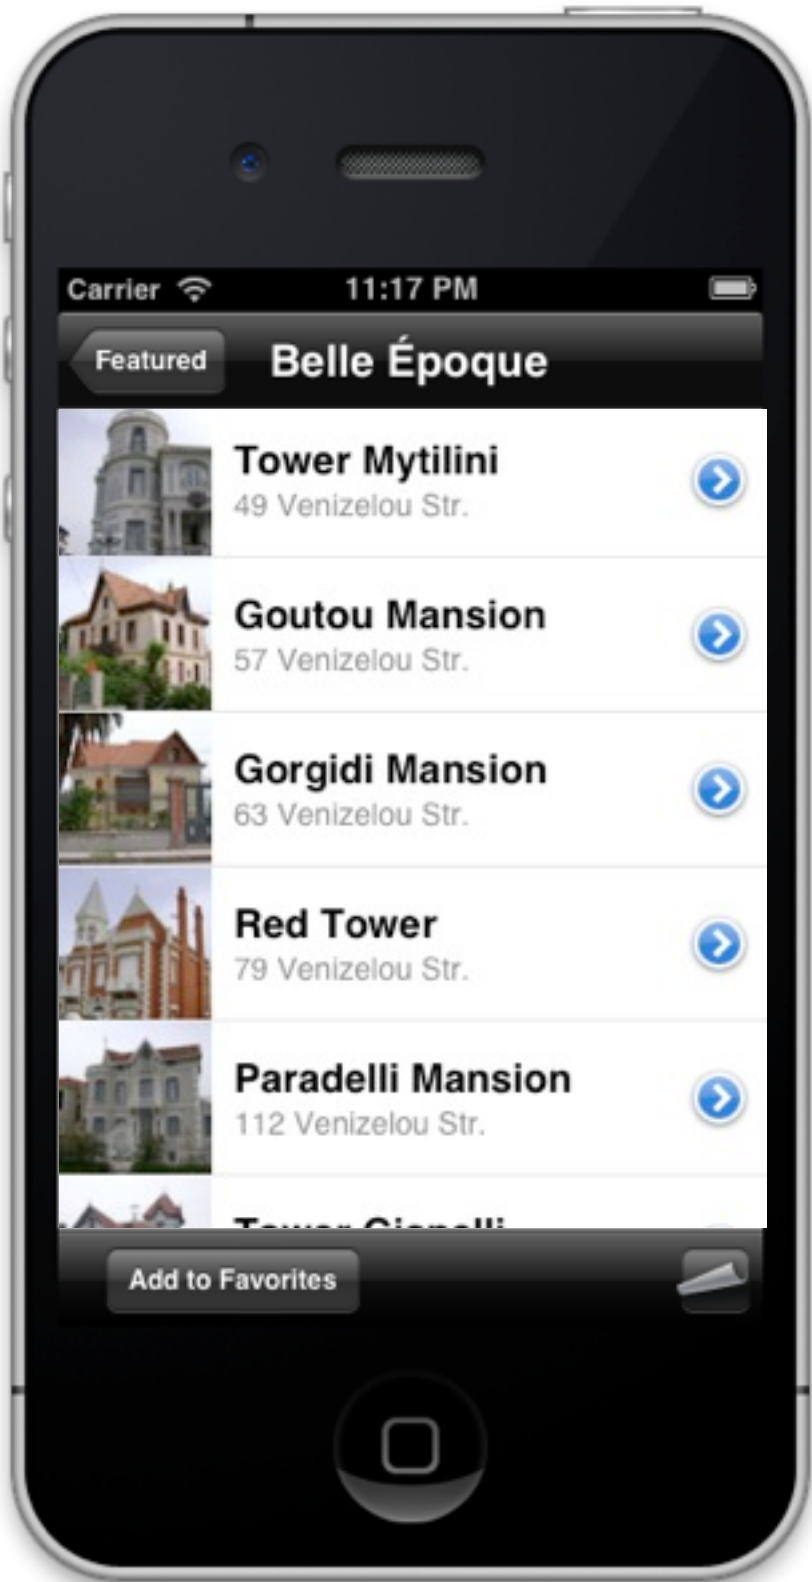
Carrier 11:17 PM

Featured Belle Époque

Tower Mytilini
49 Venizelou Str.

Goutou Mansion
57 Venizelou Str.

Gorgidi Mansion
63 Venizelou Str.

Red Tower
79 Venizelou Str.

Paradelli Mansion
112 Venizelou Str.

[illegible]

Add to Favorites